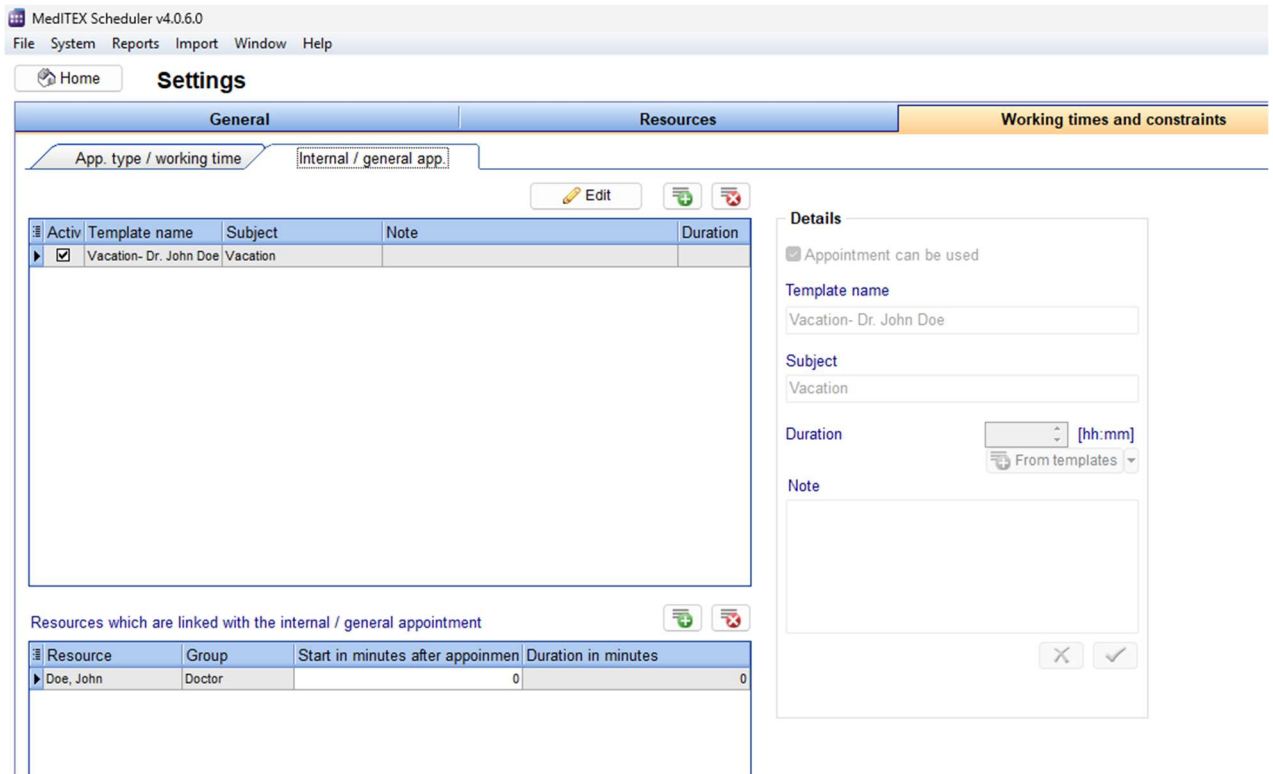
MedITEX Scheduler v4.0.6.0

File System Reports Import Window Help

Home

Settings

General | Resources | Working times and constraints

App. type / working time | Internal / general app.

Edit

| Activ | Template name | Subject | Note | Duration |
|---|---|---|---|---|
| ☑ | Vacation- Dr. John Doe | Vacation | | |

Details

Appointment can be used

Template name

Vacation- Dr. John Doe

Subject

Vacation

Duration [hh:mm]

From templates

Note

Resources which are linked with the internal / general appointment

| Resource | Group | Start in minutes after appoinmen | Duration in minutes |
|---|---|---|---|
| Doe, John | Doctor | 0 | 0 |